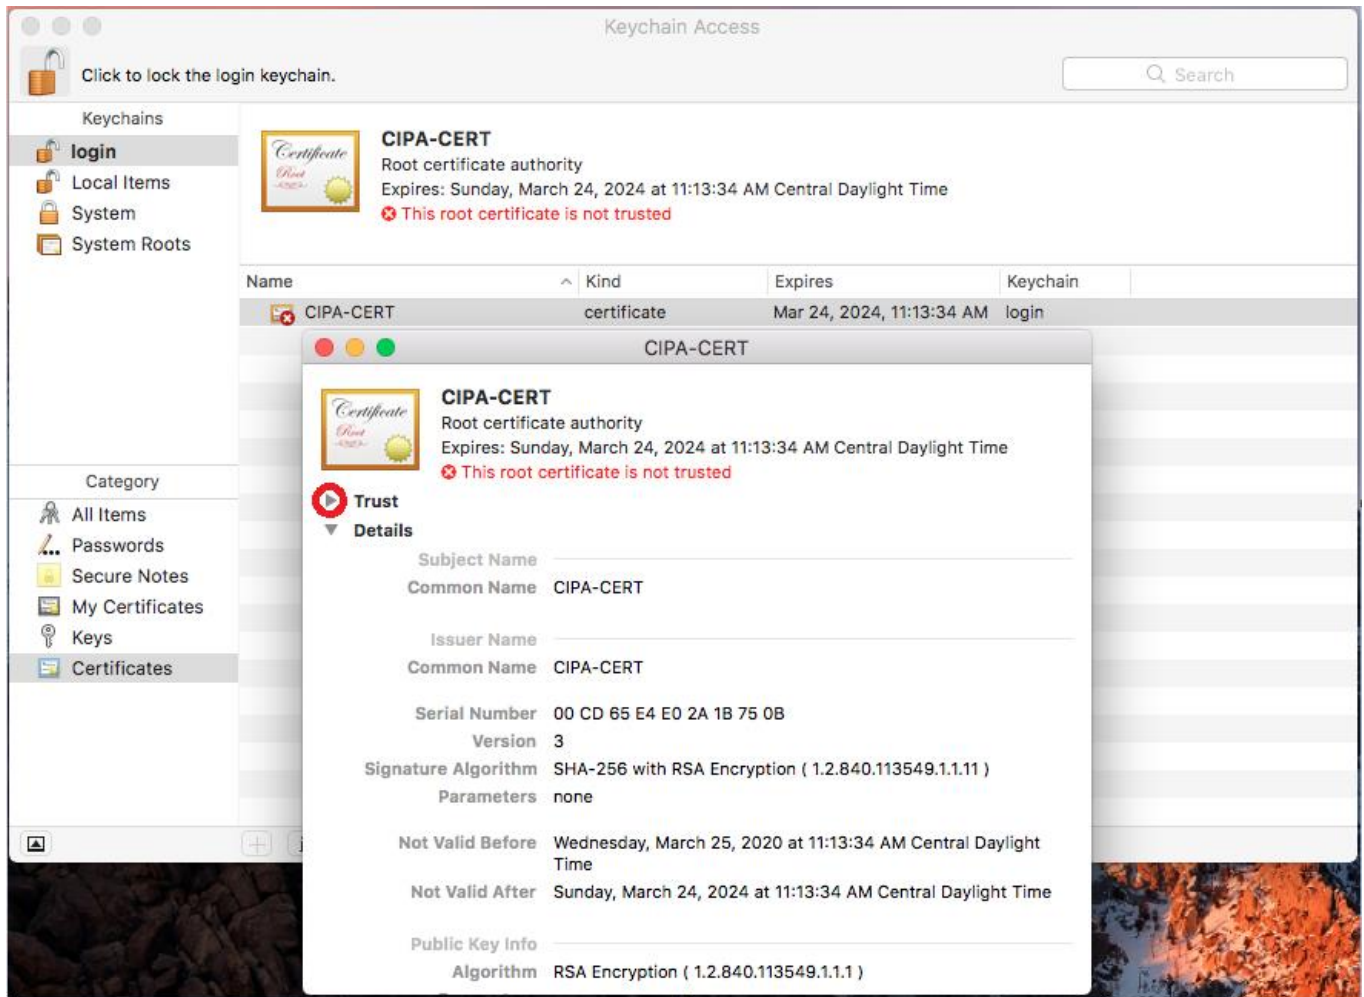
Keychain Access

Click to lock the login keychain.

Search

Keychains
login
Local Items
System
System Roots

Certificate Root

CIPA-CERT
Root certificate authority
Expires: Sunday, March 24, 2024 at 11:13:34 AM Central Daylight Time
This root certificate is not trusted

| Name | Kind | Expires | Keychain |
|---|---|---|---|
| CIPA-CERT | certificate | Mar 24, 2024, 11:13:34 AM | login |

Category
All Items
Passwords
Secure Notes
My Certificates
Keys
Certificates

CIPA-CERT

Certificate Root

CIPA-CERT
Root certificate authority
Expires: Sunday, March 24, 2024 at 11:13:34 AM Central Daylight Time
This root certificate is not trusted

Trust
Details

Subject Name
Common Name CIPA-CERT

Issuer Name
Common Name CIPA-CERT

Serial Number 00 CD 65 E4 E0 2A 1B 75 0B
Version 3
Signature Algorithm SHA-256 with RSA Encryption ( 1.2.840.113549.1.1.11 )
Parameters none

Not Valid Before Wednesday, March 25, 2020 at 11:13:34 AM Central Daylight Time
Not Valid After Sunday, March 24, 2024 at 11:13:34 AM Central Daylight Time

Public Key Info
Algorithm RSA Encryption ( 1.2.840.113549.1.1.1 )